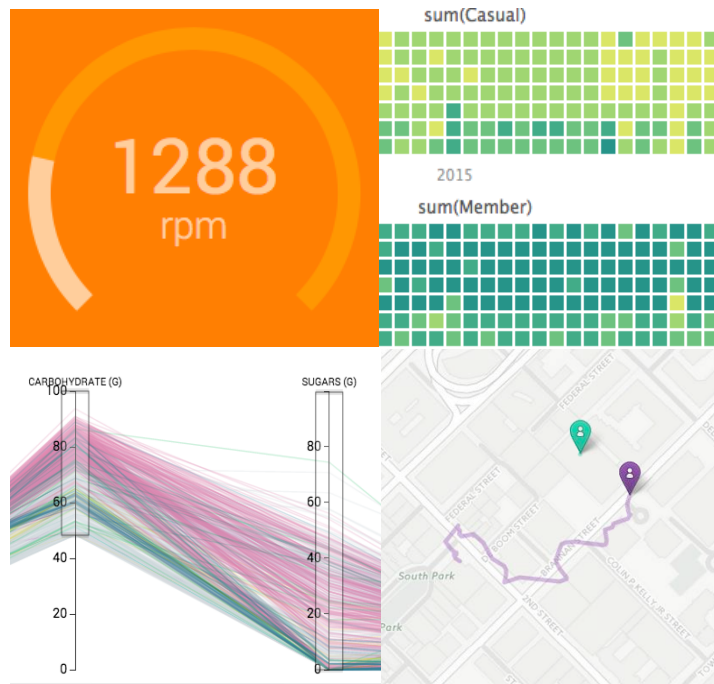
1288
rpm

sum(Casual)

2015

sum(Member)

CARBOHYDRATE (G)
100
80
60
40
20
0

SUGARS (G)
80
60
40
20
0

FEDERAL STREET
FEDERAL STREET
DE BOOM STREET
BRANNAN STREET
COLIN P KELLY JR STREET
2ND STREET
South Park
Park